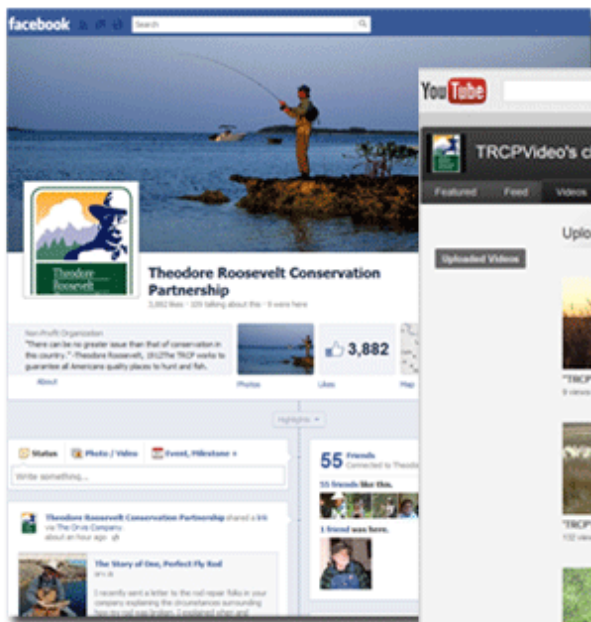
facebook Search

Theodore Roosevelt

Theodore Roosevelt Conservation Partnership

3,882 likes · 105 talking about this · 9 were here

Non-Profit Organization

"There can be no greater issue than that of conservation in the country." -Theodore Roosevelt, 1912The TRCP works to guarantee all Americans quality places to hunt and fish.

About

Photos

3,882

Likes

Map

Highlights

Status Photo / Video Event, Milestone +

Write something...

Theodore Roosevelt Conservation Partnership shared a link via The Orvis Company
about an hour ago

The Story of One, Perfect Fly Rod

I recently sent a letter to the rod repair folks in your company explaining the circumstances surrounding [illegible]

55 Friends
Connected to Theodo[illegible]

55 friends like this.

1 friend was here.

YouTube

TRCPVideo's c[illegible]

Featured Feed Videos

Uplo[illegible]

Uploaded Videos

"TRCP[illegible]

"TRCP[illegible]